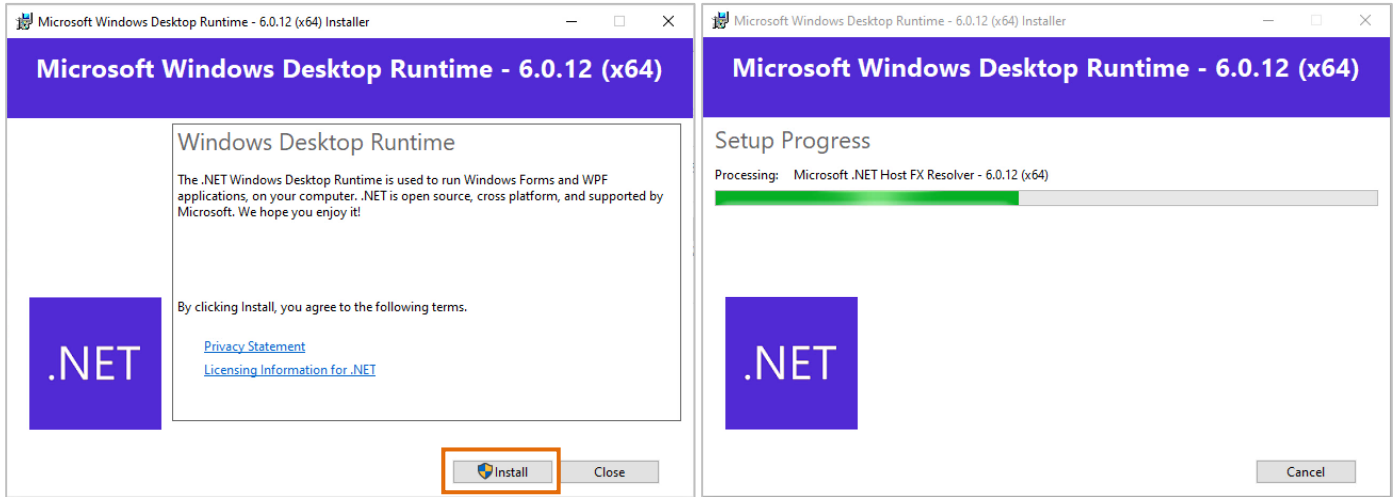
Microsoft Windows Desktop Runtime - 6.0.12 (x64) Installer

Microsoft Windows Desktop Runtime - 6.0.12 (x64)

Windows Desktop Runtime

The .NET Windows Desktop Runtime is used to run Windows Forms and WPF applications, on your computer. .NET is open source, cross platform, and supported by Microsoft. We hope you enjoy it!

By clicking Install, you agree to the following terms.

Privacy Statement

Licensing Information for .NET

.NET

Install

Close

Microsoft Windows Desktop Runtime - 6.0.12 (x64) Installer

Microsoft Windows Desktop Runtime - 6.0.12 (x64)

Setup Progress

Processing: Microsoft .NET Host FX Resolver - 6.0.12 (x64)

.NET

Cancel